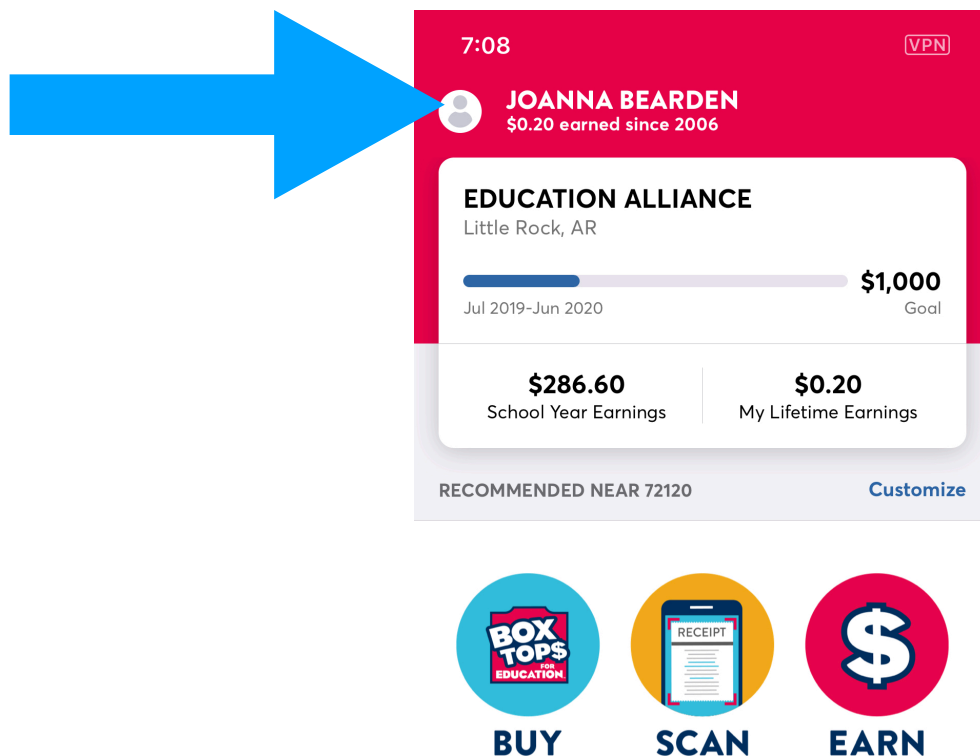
7:08
VPN

JOANNA BEARDEN
$0.20 earned since 2006

EDUCATION ALLIANCE
Little Rock, AR

$1,000
Jul 2019-Jun 2020
Goal

$286.60
School Year Earnings

$0.20
My Lifetime Earnings

RECOMMENDED NEAR 72120
Customize

BOX TOP$ FOR EDUCATION
BUY

RECEIPT
SCAN

$
EARN